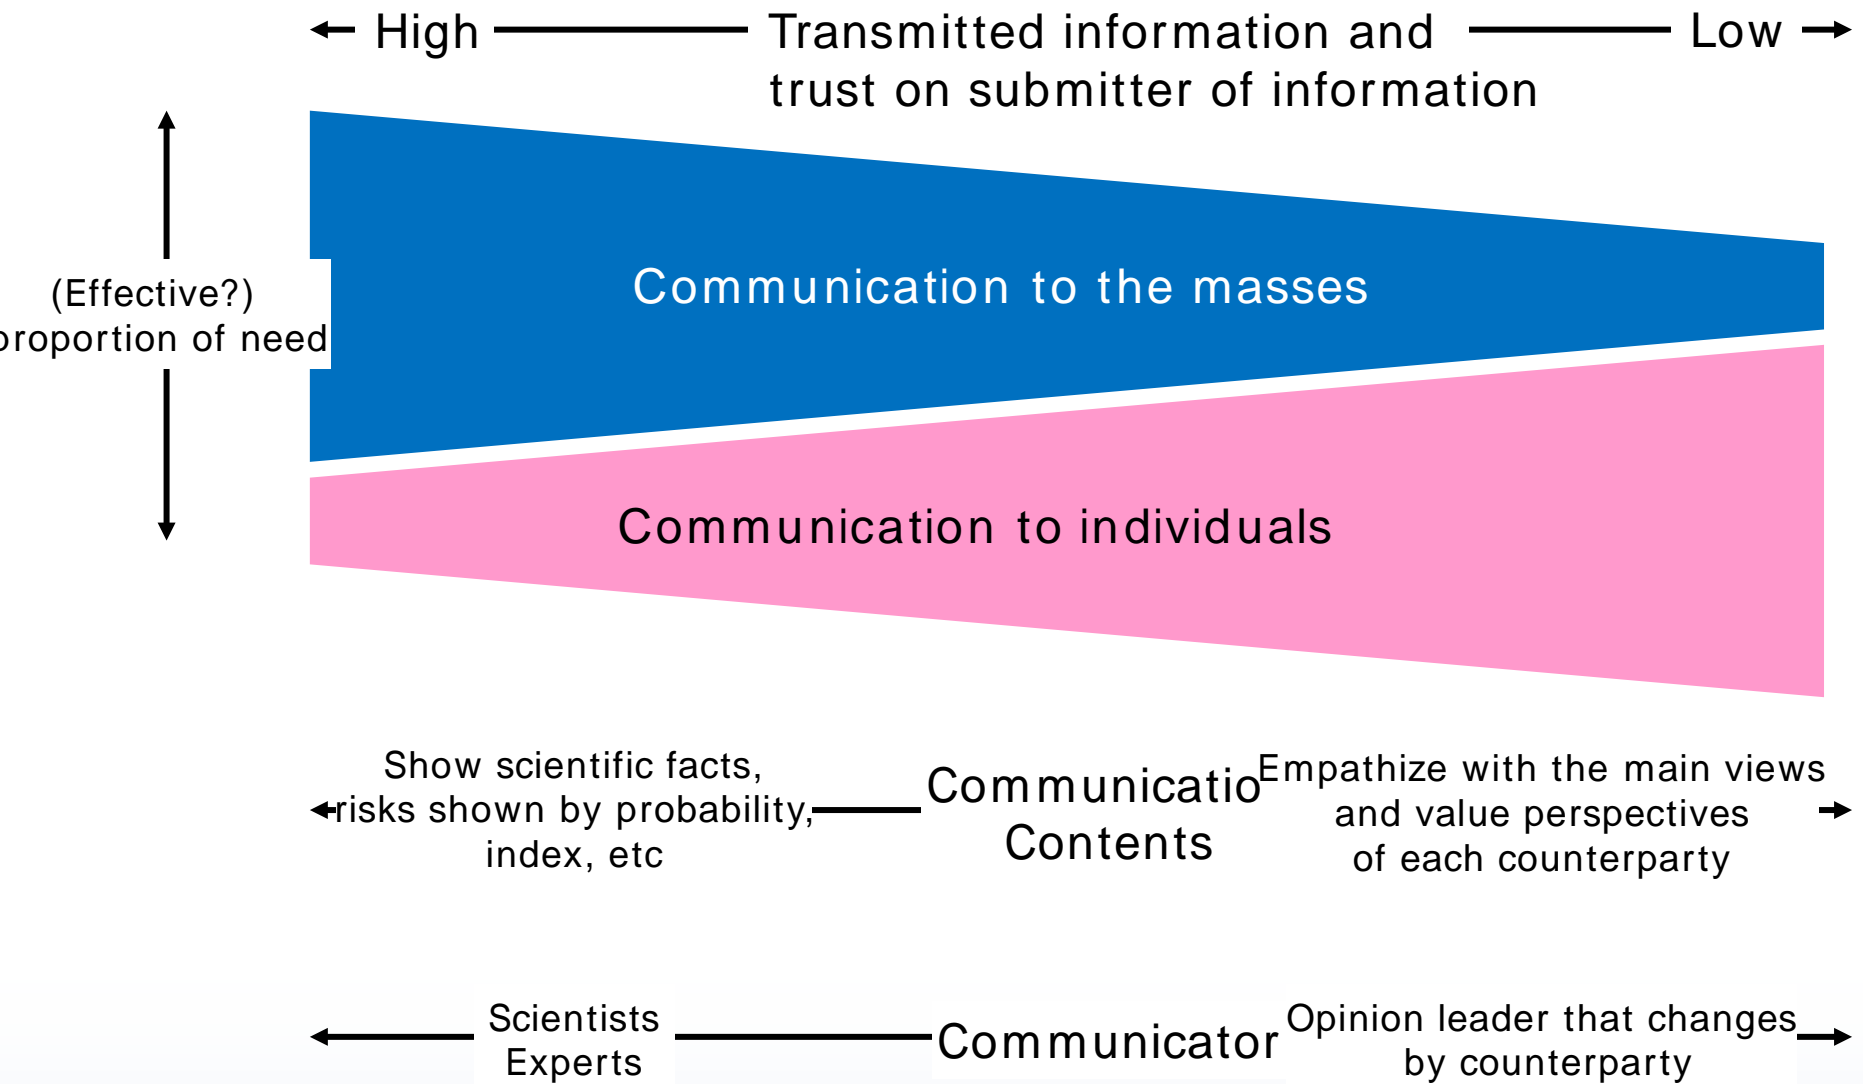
High Transmitted information and trust on submitter of information Low

(Effective?) proportion of need

Communication to the masses

Communication to individuals

Show scientific facts, risks shown by probability, index, etc

Communicatio Contents

Empathize with the main views and value perspectives of each counterparty

Scientists Experts

Communicator

Opinion leader that changes by counterparty